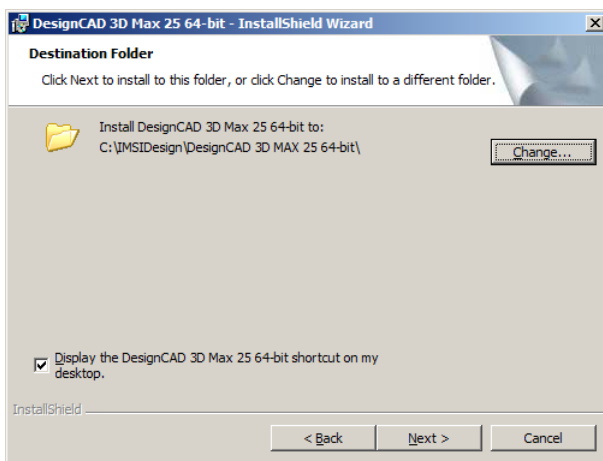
DesignCAD 3D Max 25 64-bit - InstallShield Wizard

Destination Folder

Click Next to install to this folder, or click Change to install to a different folder.

Install DesignCAD 3D Max 25 64-bit to:
C:\IMSIDesign\DesignCAD 3D MAX 25 64-bit\

Change...

Display the DesignCAD 3D Max 25 64-bit shortcut on my desktop.

InstallShield

< Back

Next >

Cancel